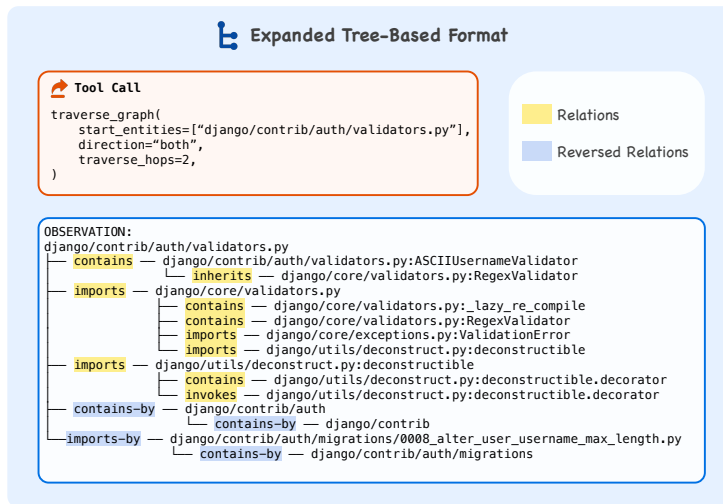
Expanded Tree-Based Format

Tool Call

traverse_graph(
    start_entities=["django/contrib/auth/validators.py"],
    direction="both",
    traverse_hops=2,
)

Relations

Reversed Relations

OBSERVATION:
django/contrib/auth/validators.py
├── contains — django/contrib/auth/validators.py:ASCIIUsernameValidator
│   └── inherits — django/core/validators.py:RegexValidator
├── imports — django/core/validators.py
│   ├── contains — django/core/validators.py:_lazy_re_compile
│   ├── contains — django/core/validators.py:RegexValidator
│   ├── imports — django/core/exceptions.py:ValidationError
│   └── imports — django/utils/deconstruct.py:deconstructible
├── imports — django/utils/deconstruct.py:deconstructible
│   ├── contains — django/utils/deconstruct.py:deconstructible.decorator
│   └── invokes — django/utils/deconstruct.py:deconstructible.decorator
├── contains-by — django/contrib/auth
│   └── contains-by — django/contrib
└── imports-by — django/contrib/auth/migrations/0008_alter_user_username_max_length.py
    └── contains-by — django/contrib/auth/migrations